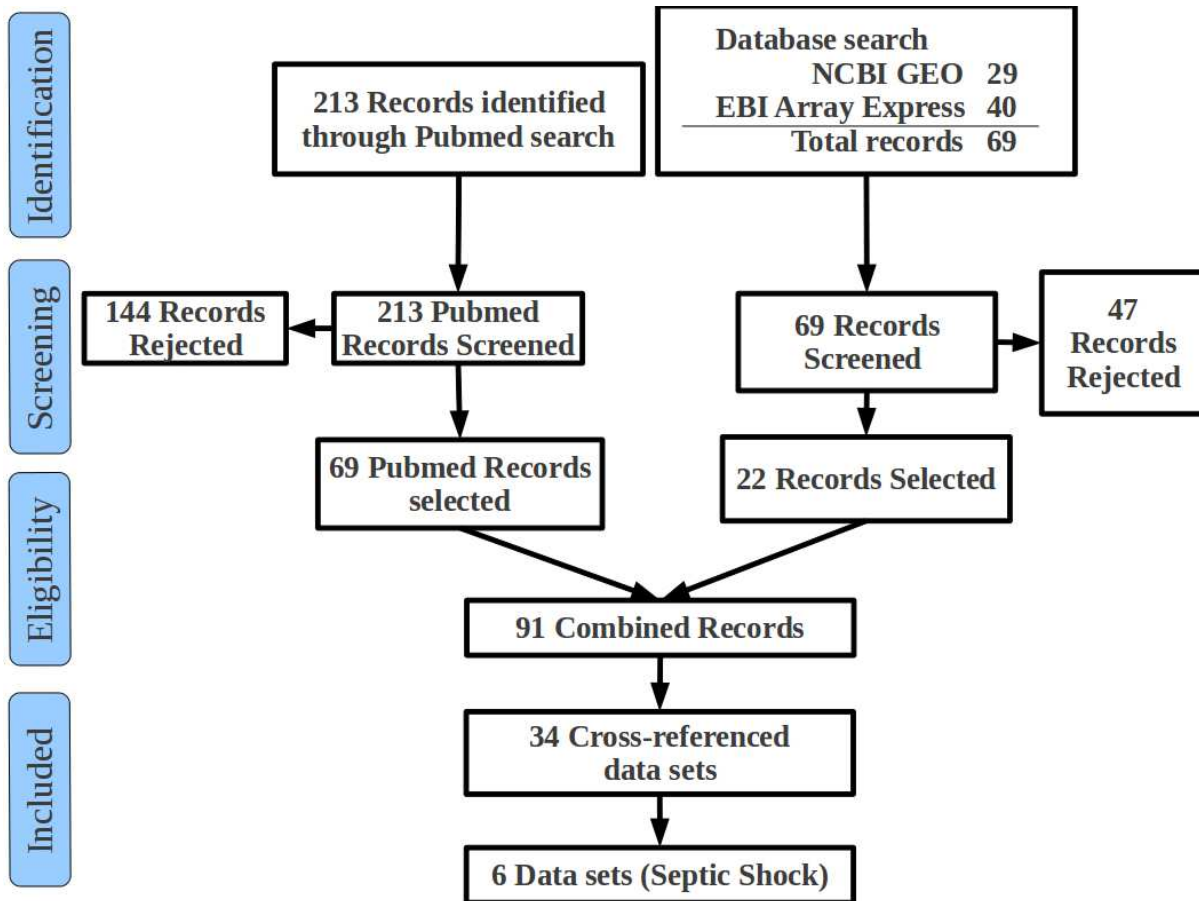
Identification

213 Records identified through Pubmed search

Database search

| | |
|---|---|
| NCBI GEO | 29 |
| EBI Array Express | 40 |
| Total records | 69 |

Screening

144 Records Rejected

213 Pubmed Records Screened

69 Records Screened

47 Records Rejected

Eligibility

69 Pubmed Records selected

22 Records Selected

91 Combined Records

Included

34 Cross-referenced data sets

6 Data sets (Septic Shock)